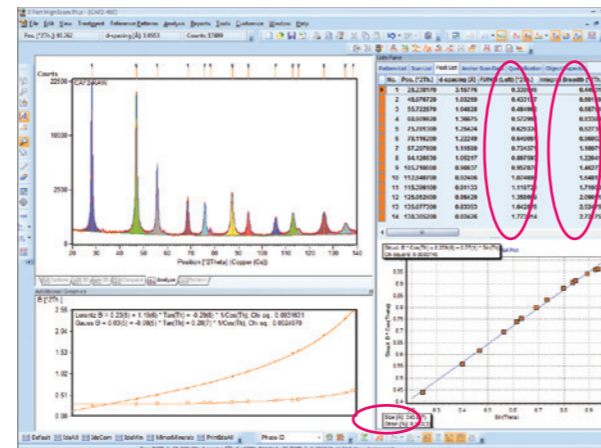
X'Pert HighScore Plus - [CAF2-800]

File Edit View Treatment Reference Patterns Analysis Reports Tools Customize Window Help

Pos. [°2Th.]: 80.262   d-spacing [Å]: 3.8553   Counts: 17889

Counts

CAF2-800

22500

10000

2500

0

20 30 40 50 60 70 80 90 100 110 120 130 140

Position [°2Theta] (Copper (Cu))

Analyze

Additional Graphics

B [°2Th.]

Lorentz: B = 0.23(1) + 1.19(6) * Tan(Th) - 4.29(6) * Tan(Th)² - ... * 1/Cos(Th), Chi sq.: 0.0021621

Gauss: B = 0.03(1) - 8.08(5) * Tan(Th)² + 0.28(7) * 1/Cos(Th), Chi sq.: 0.0024079

0.50

2.5

Lists Pane

Peak List

| No. | Pos. [°2Th.] | d-spacing [Å] | FWHM (Left) [°2Th.] | Integral Breadth [°2Th.] |
|---|---|---|---|---|
| 1 | 28.238170 | 3.15776 | 0.32090 | 0.44970 |
| 2 | 46.979720 | 1.93249 | 0.43217 | 0.60100 |
| 3 | 55.722570 | 1.64828 | 0.48196 | 0.66700 |
| 4 | 68.609630 | 1.36675 | 0.57298 | 0.79300 |
| 5 | 75.795330 | 1.25434 | 0.62532 | 0.82700 |
| 6 | 78.116290 | 1.22240 | 0.64095 | 0.86600 |
| 7 | 87.297500 | 1.11535 | 0.73431 | 1.00700 |
| 8 | 94.128630 | 1.05217 | 0.80795 | 1.22040 |
| 9 | 105.798000 | 0.96657 | 0.95201 | 1.46270 |
| 10 | 112.640000 | 0.92426 | 1.07460 | 1.64700 |
| 11 | 115.208100 | 0.91123 | 1.11071 | 1.71060 |
| 12 | 126.053000 | 0.86428 | 1.35869 | 2.09600 |
| 13 | 133.677300 | 0.83533 | 1.64285 | 2.53470 |
| 14 | 136.305200 | 0.82636 | 1.72104 | 2.72750 |

Struct. B * Cos(Th) = 0.05(4) + 0.07(2) * Sin(Th)

Ch. square: 0.00034

Size (Å): 540.60
Strain (%): 0.1...

0.4 0.5 0.6 0.7 0.8 0.9
Sin(Theta)

Default  UseAll  MeCom  SixMin  MineralMinerals  PrintAsAll  Phase ID